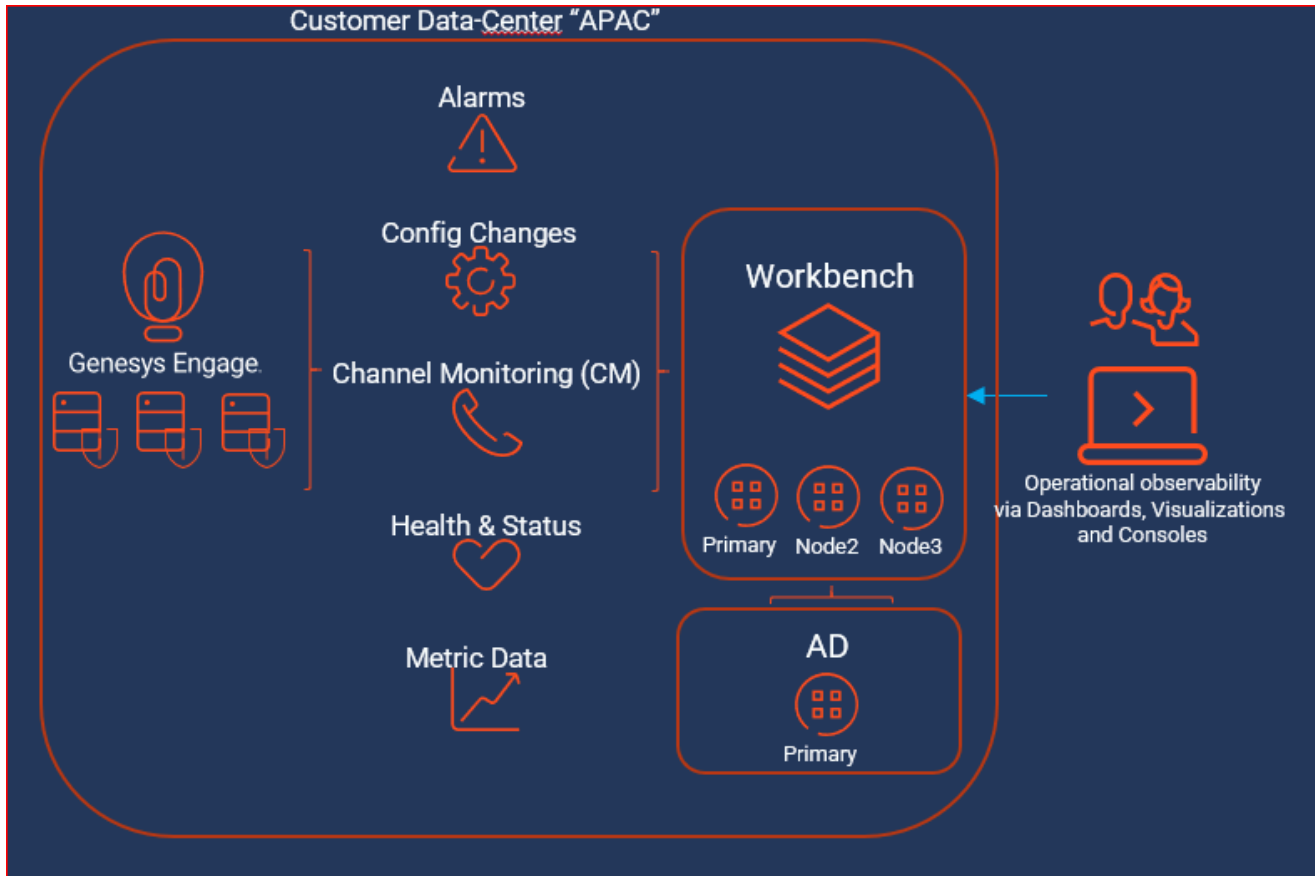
Customer Data-Center "APAC"

Alarms

Config Changes

Genesys Engage.

Channel Monitoring (CM)

Health & Status

Metric Data

Workbench

Primary

Node2

Node3

AD

Primary

Operational observability via Dashboards, Visualizations and Consoles